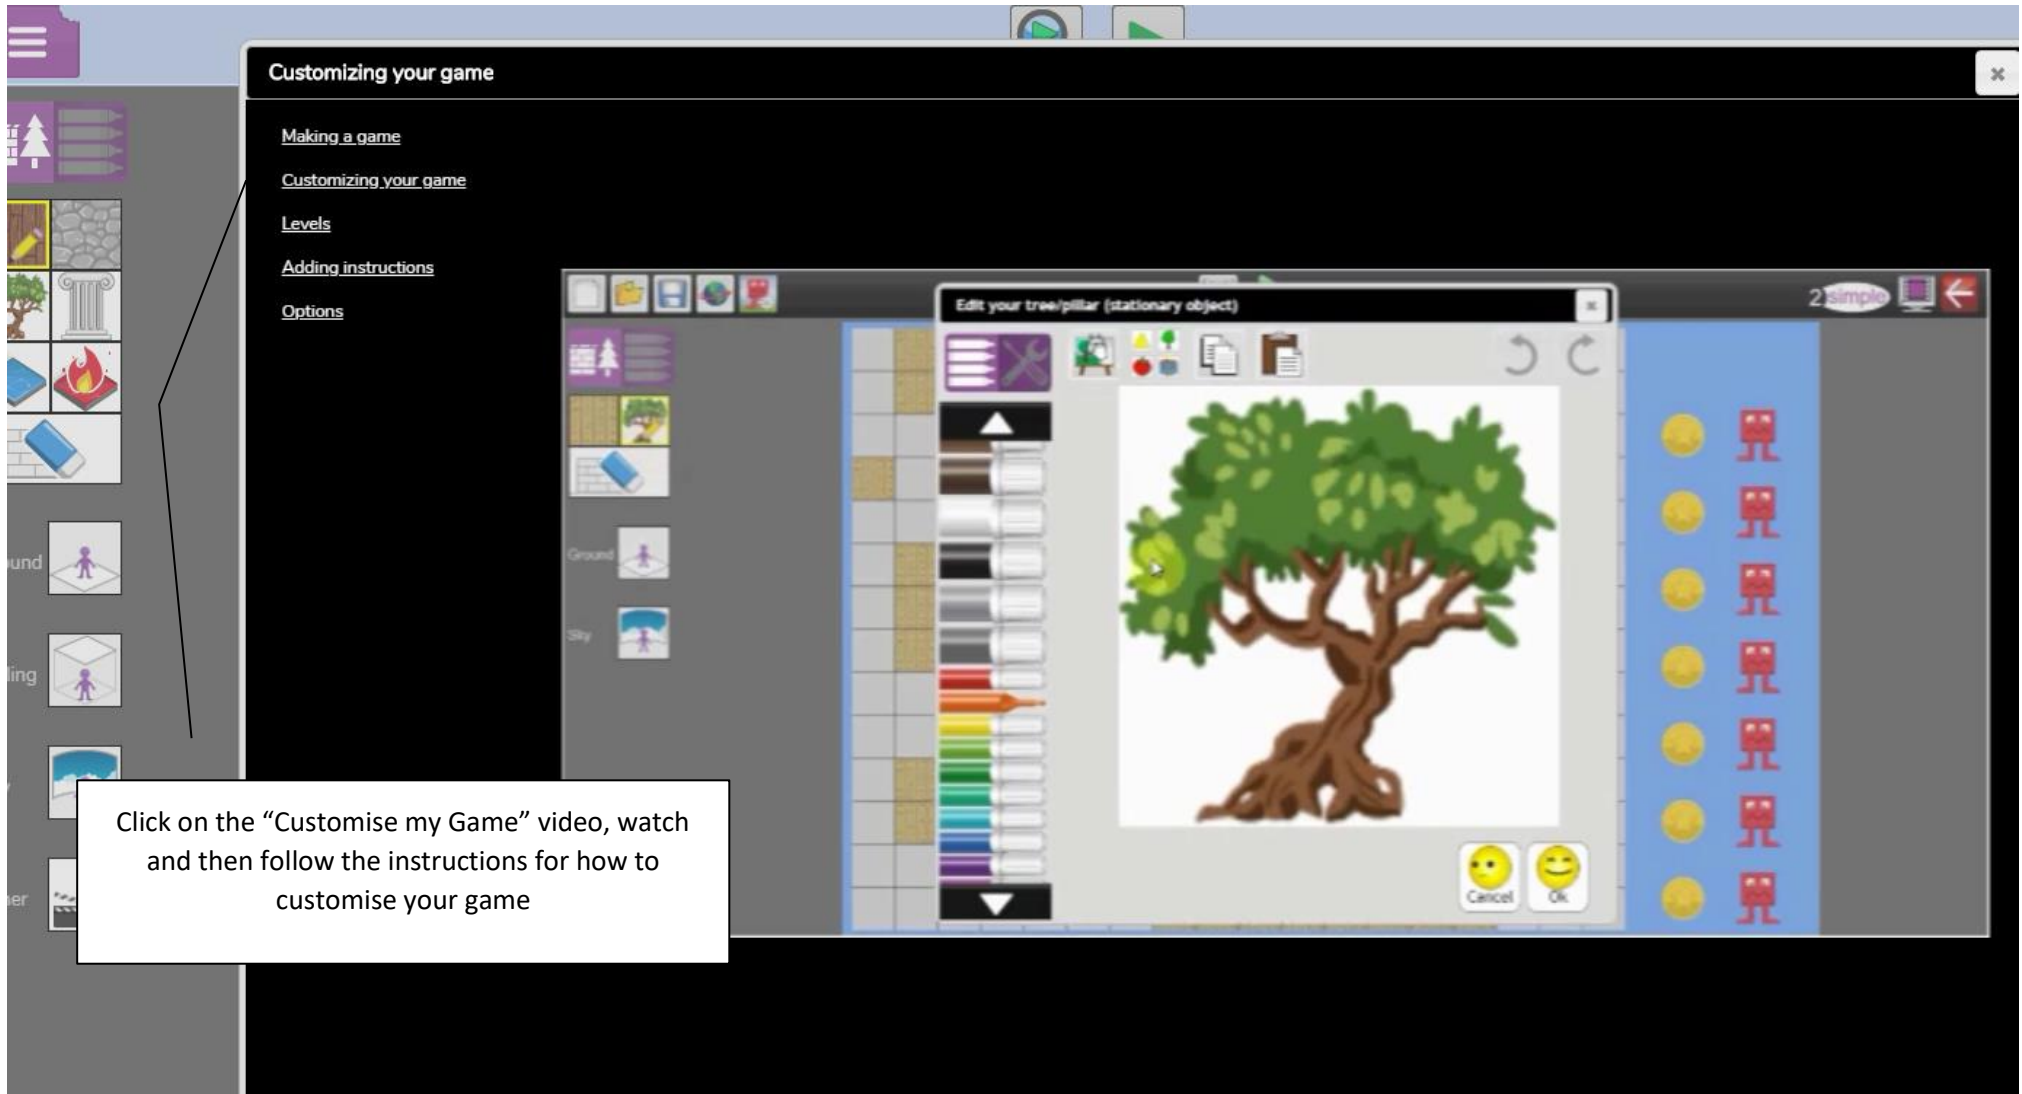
Customizing your game

×

Making a game

Customizing your game

Levels

Adding instructions

Options

und

ling

er

Edit your tree/pillar (stationary object)

×

2simple

Ground

Sky

Cancel

Ok

Click on the "Customise my Game" video, watch and then follow the instructions for how to customise your game